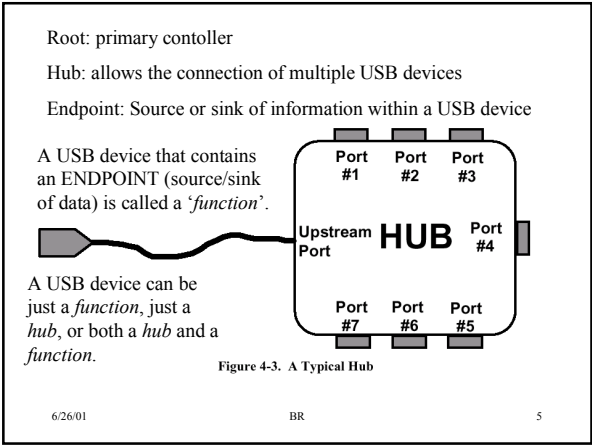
Root: primary contoller

Hub: allows the connection of multiple USB devices

Endpoint: Source or sink of information within a USB device

A USB device that contains an ENDPOINT (source/sink of data) is called a '*function*'.

A USB device can be just a *function*, just a *hub*, or both a *hub* and a *function*.

Port #1

Port #2

Port #3

Upstream Port

HUB

Port #4

Port #7

Port #6

Port #5

Figure 4-3. A Typical Hub

6/26/01

BR

5